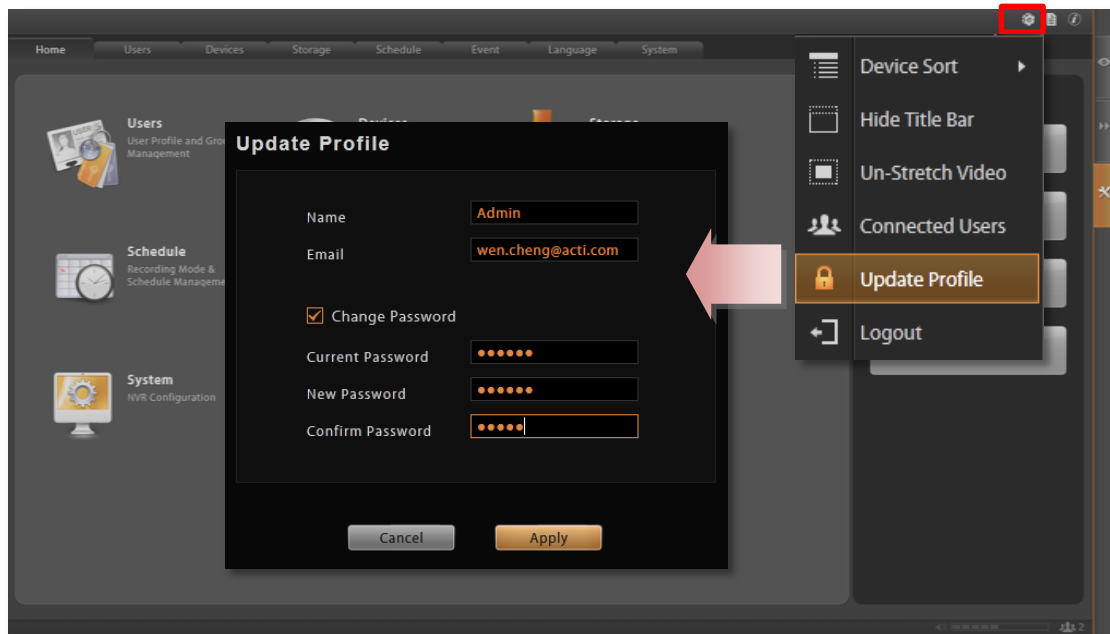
Home Users Devices Storage Schedule Event Language System

Users
User Profile and Gro
Management

Schedule
Recording Mode &
Schedule Manageme

System
NVR Configuration

Update Profile

Name Admin
Email wen.cheng@acti.com

Change Password
Current Password ••••••
New Password ••••••
Confirm Password •••••

Cancel Apply

Device Sort
Hide Title Bar
Un-Stretch Video
Connected Users
Update Profile
Logout

2